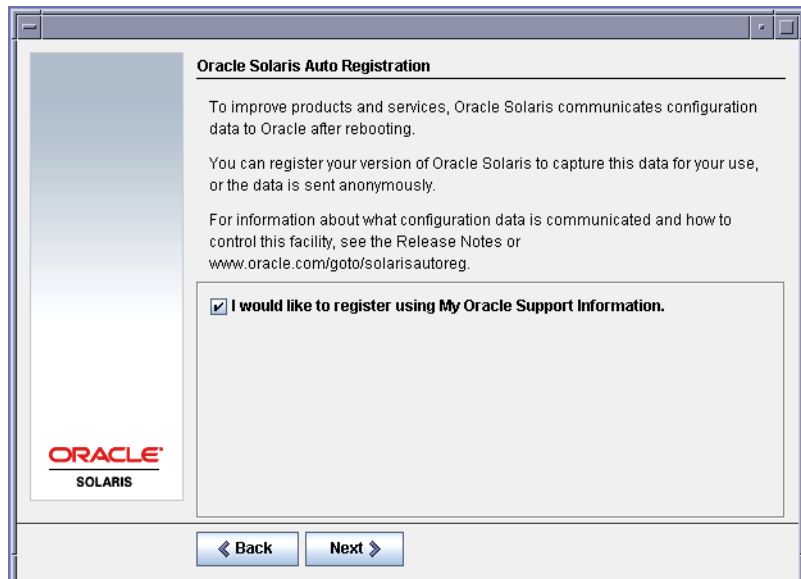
Oracle Solaris Auto Registration

To improve products and services, Oracle Solaris communicates configuration data to Oracle after rebooting.

You can register your version of Oracle Solaris to capture this data for your use, or the data is sent anonymously.

For information about what configuration data is communicated and how to control this facility, see the Release Notes or www.oracle.com/goto/solarisautoreg.

I would like to register using My Oracle Support Information.

ORACLE
SOLARIS

Back
Next